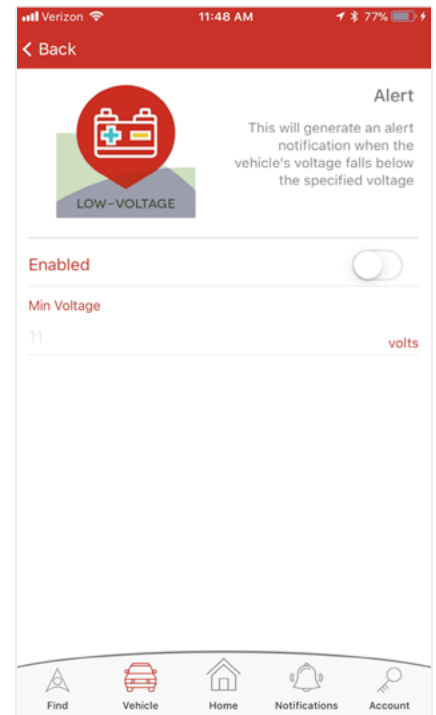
Verizon 11:48 AM 77%

< Back

LOW-VOLTAGE

Alert

This will generate an alert notification when the vehicle's voltage falls below the specified voltage

Enabled

Min Voltage

11

volts

Find Vehicle Home Notifications Account